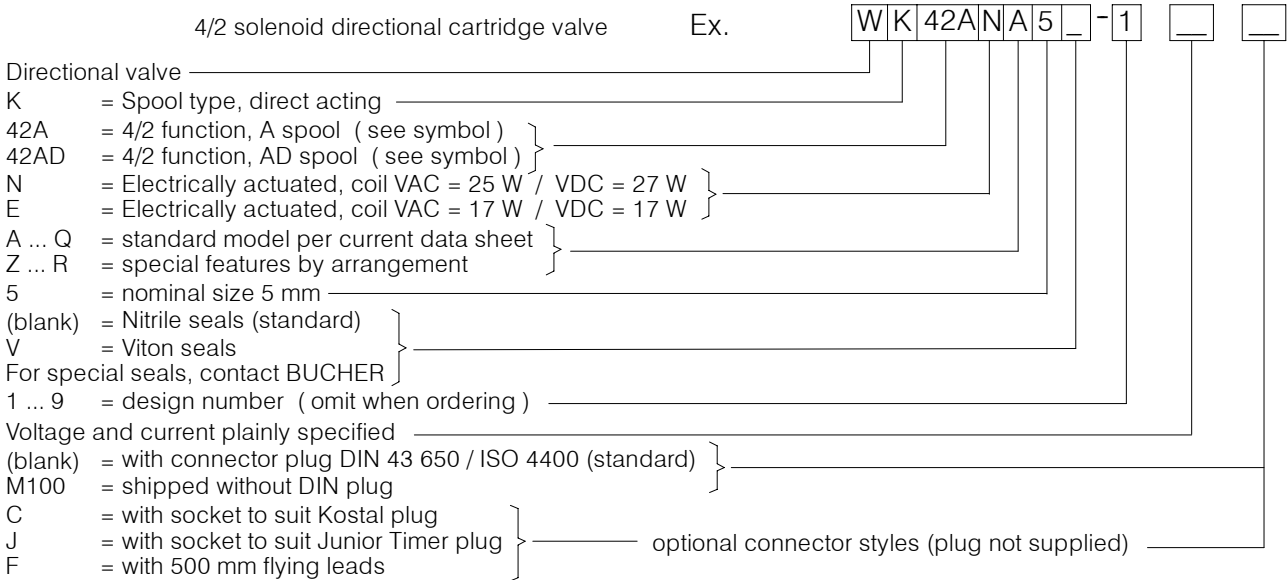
4/2 solenoid directional cartridge valve Ex. W K 42A N A 5 _ - 1 __ __

Directional valve
K = Spool type, direct acting
42A = 4/2 function, A spool ( see symbol )
42AD = 4/2 function, AD spool ( see symbol )
N = Electrically actuated, coil VAC = 25 W / VDC = 27 W
E = Electrically actuated, coil VAC = 17 W / VDC = 17 W
A ... Q = standard model per current data sheet
Z ... R = special features by arrangement
5 = nominal size 5 mm
(blank) = Nitrile seals (standard)
V = Viton seals
For special seals, contact BUCHER
1 ... 9 = design number ( omit when ordering )
Voltage and current plainly specified
(blank) = with connector plug DIN 43 650 / ISO 4400 (standard)
M100 = shipped without DIN plug
C = with socket to suit Kostal plug
J = with socket to suit Junior Timer plug
F = with 500 mm flying leads
optional connector styles (plug not supplied)